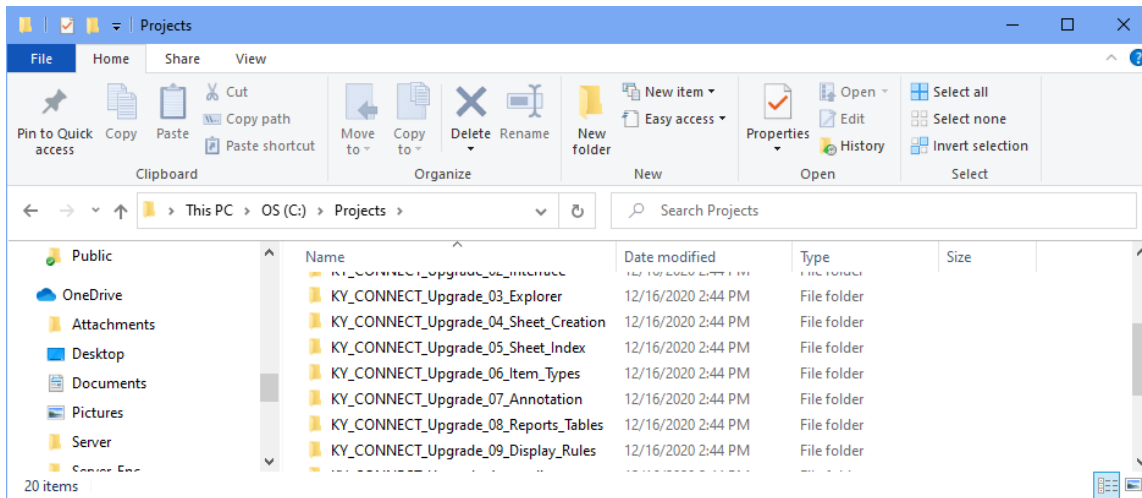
Projects

File Home Share View

Pin to Quick access Copy Paste Cut Copy path Paste shortcut
Clipboard

Move to Copy to Delete Rename
Organize

New folder New item Easy access
New

Properties Open Edit History
Open

Select all Select none Invert selection
Select

This PC > OS (C:) > Projects >

Search Projects

Public
OneDrive
Attachments
Desktop
Documents
Pictures
Server
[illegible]

| Name | Date modified | Type | Size |
|---|---|---|---|
| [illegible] | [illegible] | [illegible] | |
| KY_CONNECT_Upgrade_03_Explorer | 12/16/2020 2:44 PM | File folder | |
| KY_CONNECT_Upgrade_04_Sheet_Creation | 12/16/2020 2:44 PM | File folder | |
| KY_CONNECT_Upgrade_05_Sheet_Index | 12/16/2020 2:44 PM | File folder | |
| KY_CONNECT_Upgrade_06_Item_Types | 12/16/2020 2:44 PM | File folder | |
| KY_CONNECT_Upgrade_07_Annotation | 12/16/2020 2:44 PM | File folder | |
| KY_CONNECT_Upgrade_08_Reports_Tables | 12/16/2020 2:44 PM | File folder | |
| KY_CONNECT_Upgrade_09_Display_Rules | 12/16/2020 2:44 PM | File folder | |
| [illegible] | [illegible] | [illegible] | |

20 items